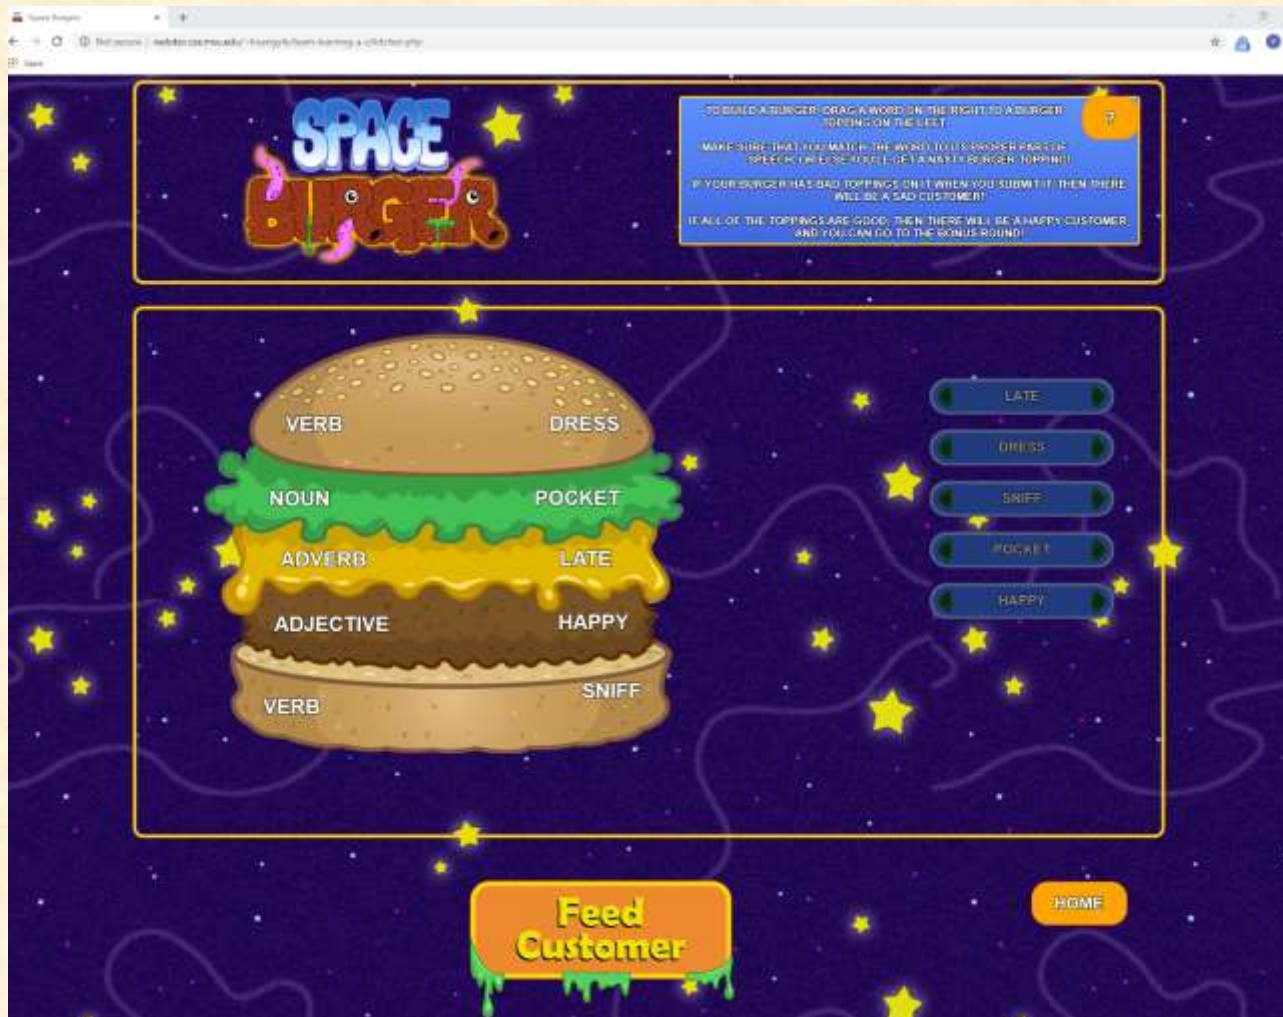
Space Burger

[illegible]

Apps

SPACE BURGER

TO BUILD A BURGER, DRAG A WORD ON THE RIGHT TO A BURGER TOPPING ON THE LEFT.

MAKE SURE THAT YOU MATCH THE WORD TO ITS PROPER PART OF SPEECH, OR ELSE YOU'LL GET A NASTY BURGER TOPPING!

IF YOUR BURGER HAS BAD TOPPINGS ON IT WHEN YOU SUBMIT IT, THEN THERE WILL BE A SAD CUSTOMER!

IF ALL OF THE TOPPINGS ARE GOOD, THEN THERE WILL BE A HAPPY CUSTOMER AND YOU CAN GO TO THE BONUS ROUND!

?

VERB DRESS

NOUN POCKET

ADVERB LATE

ADJECTIVE HAPPY

VERB SNIFF

LATE

DRESS

SNIFF

POCKET

HAPPY

Feed Customer

HOME